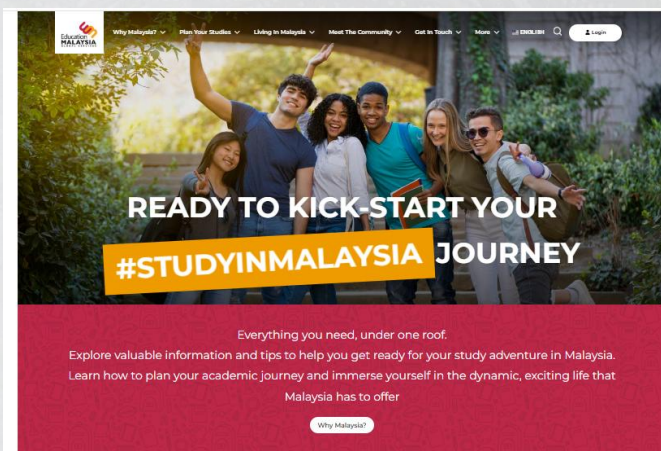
Education MALAYSIA GLOBAL SERVICES

Why Malaysia? Plan Your Studies Living In Malaysia Meet The Community Get In Touch More ENGLISH Login

READY TO KICK-START YOUR #STUDYINMALAYSIA JOURNEY

Everything you need, under one roof.
Explore valuable information and tips to help you get ready for your study adventure in Malaysia.
Learn how to plan your academic journey and immerse yourself in the dynamic, exciting life that Malaysia has to offer

Why Malaysia?